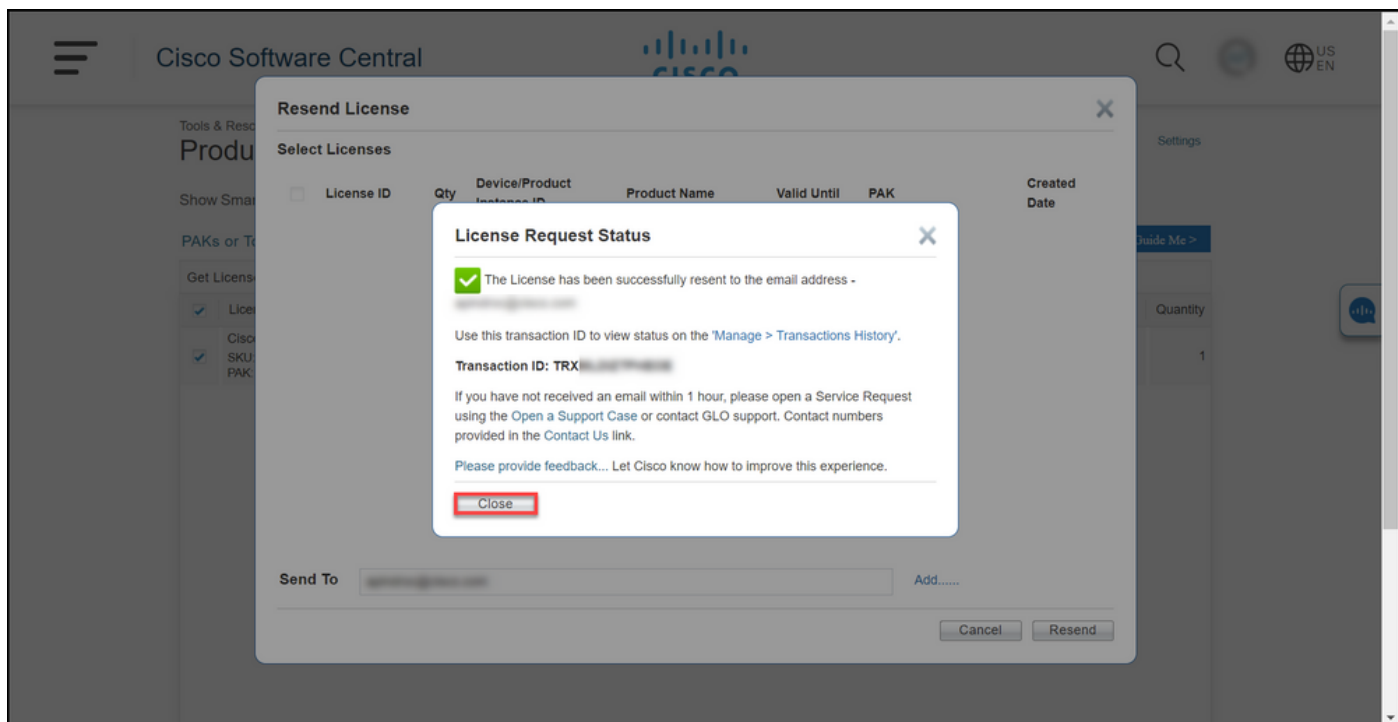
Cisco Software Central

cisco

US
EN

Tools & Reso
Produ

Show Smar

PAKs or To

Get License

Lice

Cisc
SKU:
PAK:

Settings

Guide Me >

Quantity

1

Resend License

Select Licenses

| | License ID | Qty | Device/Product Instance ID | Product Name | Valid Until | PAK | Created Date |
|---|---|---|---|---|---|---|---|

License Request Status

The License has been successfully resent to the email address - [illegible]

Use this transaction ID to view status on the 'Manage > Transactions History'.

Transaction ID: TRX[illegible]

If you have not received an email within 1 hour, please open a Service Request using the Open a Support Case or contact GLO support. Contact numbers provided in the Contact Us link.

Please provide feedback... Let Cisco know how to improve this experience.

Close

Send To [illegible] Add......

Cancel Resend